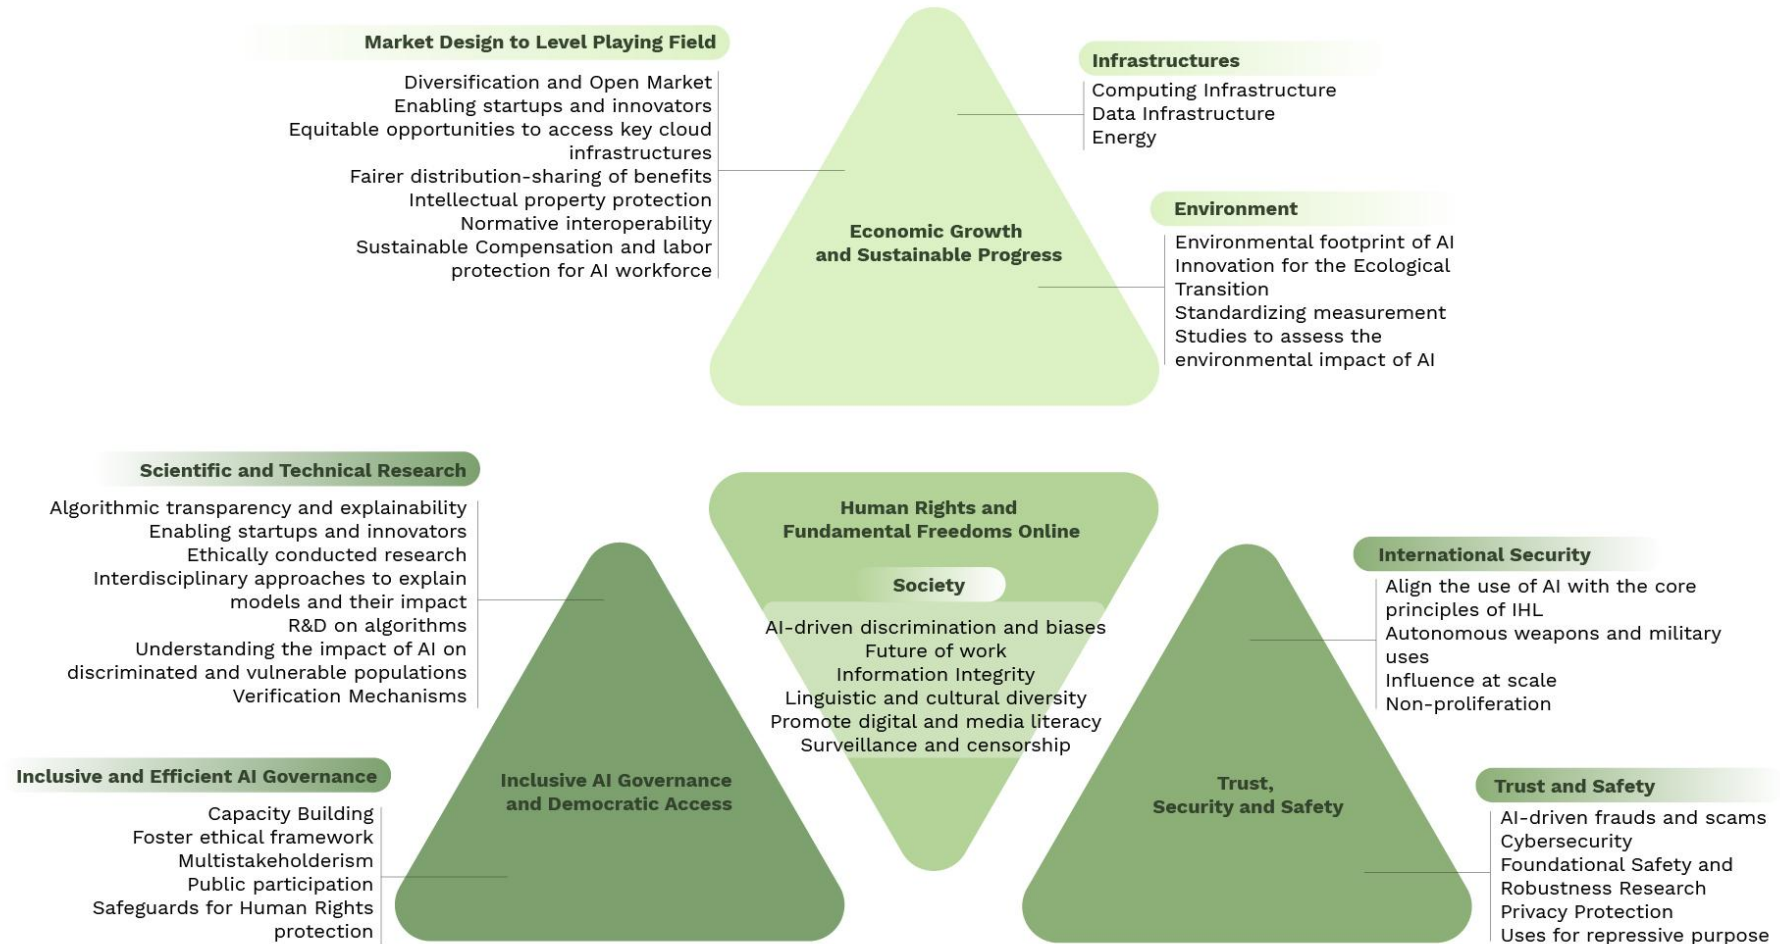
Market Design to Level Playing Field

Diversification and Open Market
Enabling startups and innovators
Equitable opportunities to access key cloud infrastructures
Fairer distribution-sharing of benefits
Intellectual property protection
Normative interoperability
Sustainable Compensation and labor protection for AI workforce

Economic Growth and Sustainable Progress

Infrastructures

Computing Infrastructure
Data Infrastructure
Energy

Environment

Environmental footprint of AI
Innovation for the Ecological Transition
Standardizing measurement
Studies to assess the environmental impact of AI

Scientific and Technical Research

Algorithmic transparency and explainability
Enabling startups and innovators
Ethically conducted research
Interdisciplinary approaches to explain models and their impact
R&D on algorithms
Understanding the impact of AI on discriminated and vulnerable populations
Verification Mechanisms

Human Rights and Fundamental Freedoms Online

Society

AI-driven discrimination and biases
Future of work
Information Integrity
Linguistic and cultural diversity
Promote digital and media literacy
Surveillance and censorship

International Security

Align the use of AI with the core principles of IHL
Autonomous weapons and military uses
Influence at scale
Non-proliferation

Inclusive and Efficient AI Governance

Capacity Building
Foster ethical framework
Multistakeholderism
Public participation
Safeguards for Human Rights protection

Inclusive AI Governance and Democratic Access

Trust, Security and Safety

Trust and Safety

AI-driven frauds and scams
Cybersecurity
Foundational Safety and Robustness Research
Privacy Protection
Uses for repressive purpose